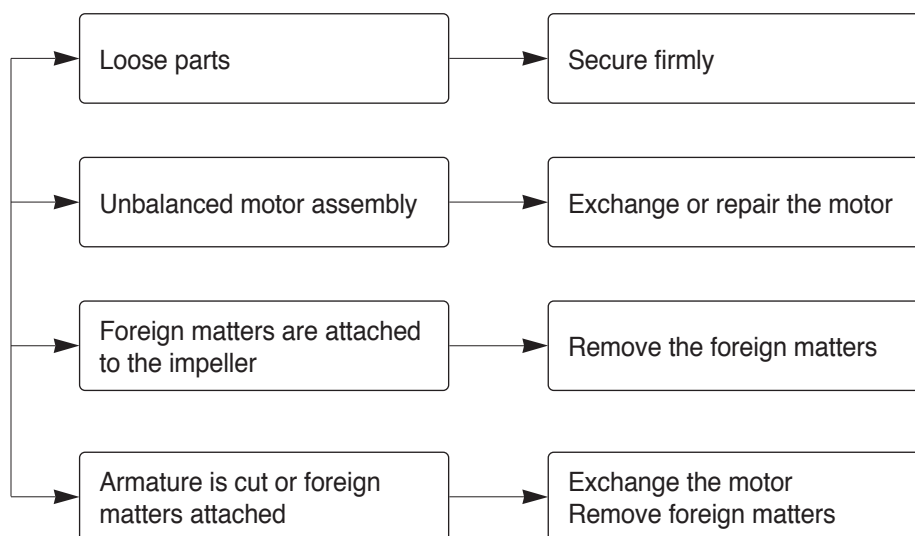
Loose parts

Secure firmly

Unbalanced motor assembly

Exchange or repair the motor

Foreign matters are attached to the impeller

Remove the foreign matters

Armature is cut or foreign matters attached

Exchange the motor
Remove foreign matters